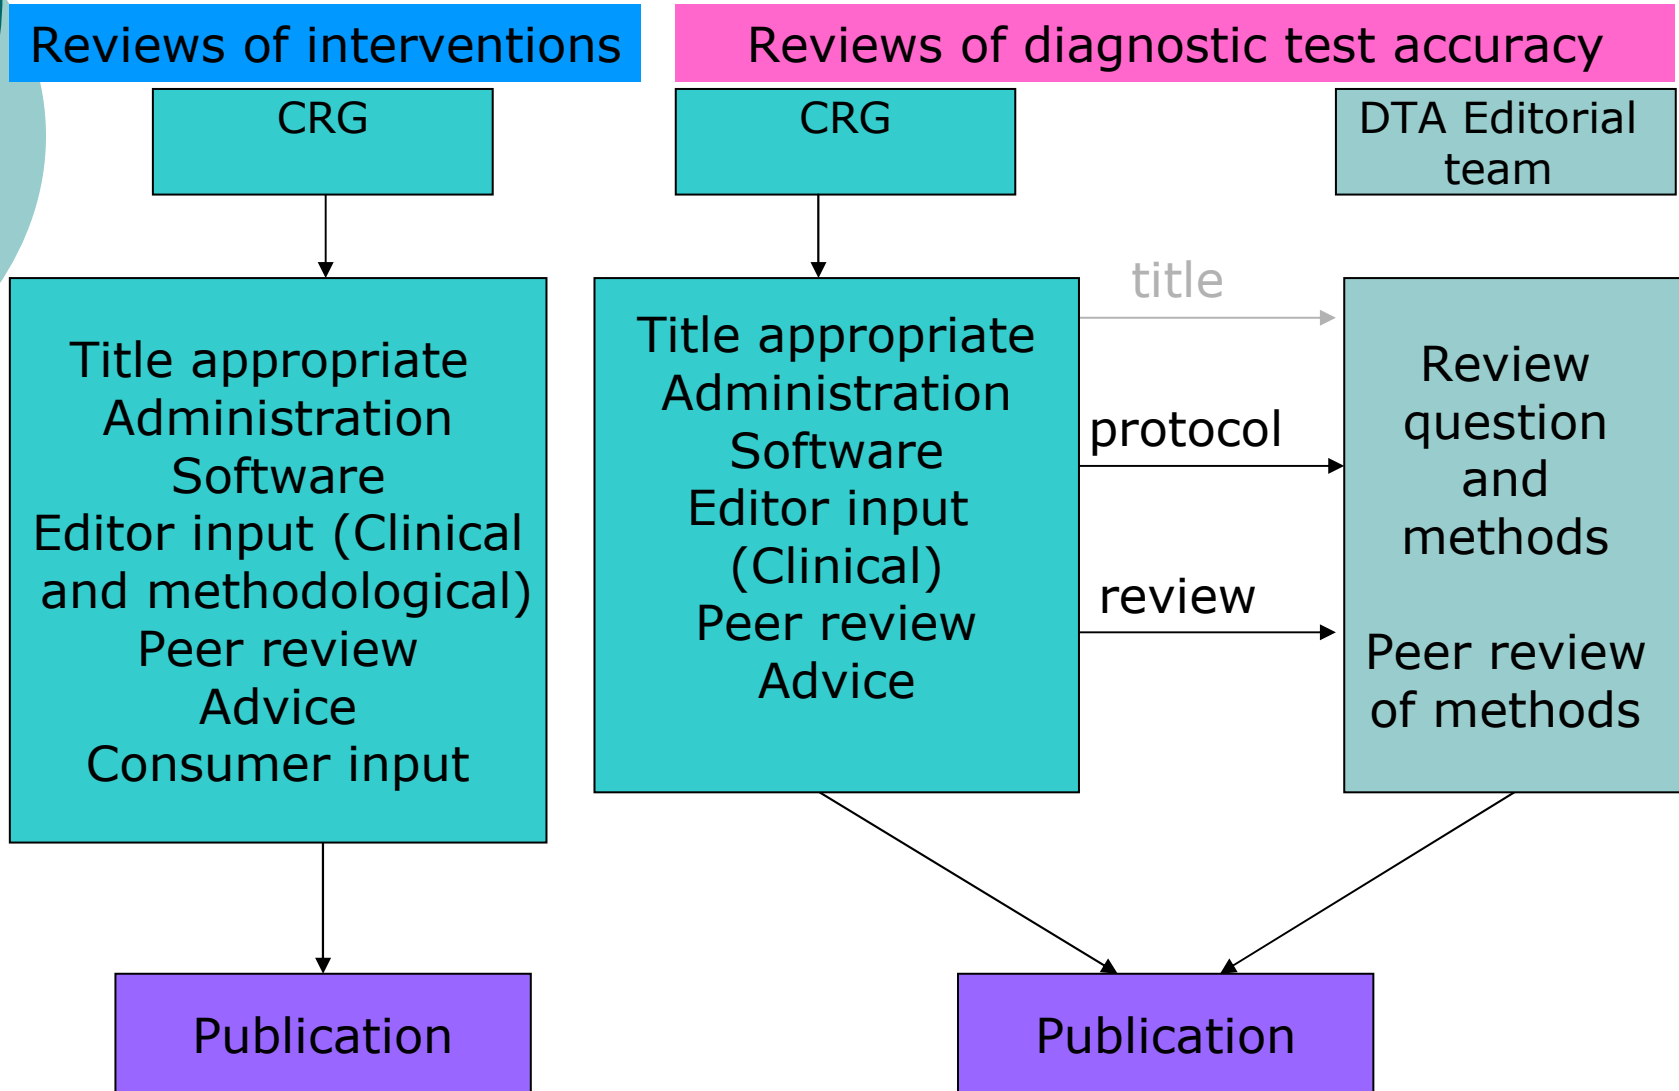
Reviews of interventions

Reviews of diagnostic test accuracy

CRG

CRG

DTA Editorial team

Title appropriate
Administration
Software
Editor input (Clinical and methodological)
Peer review
Advice
Consumer input

Title appropriate
Administration
Software
Editor input (Clinical)
Peer review
Advice

title

protocol

review

Review question and methods

Peer review of methods

Publication

Publication